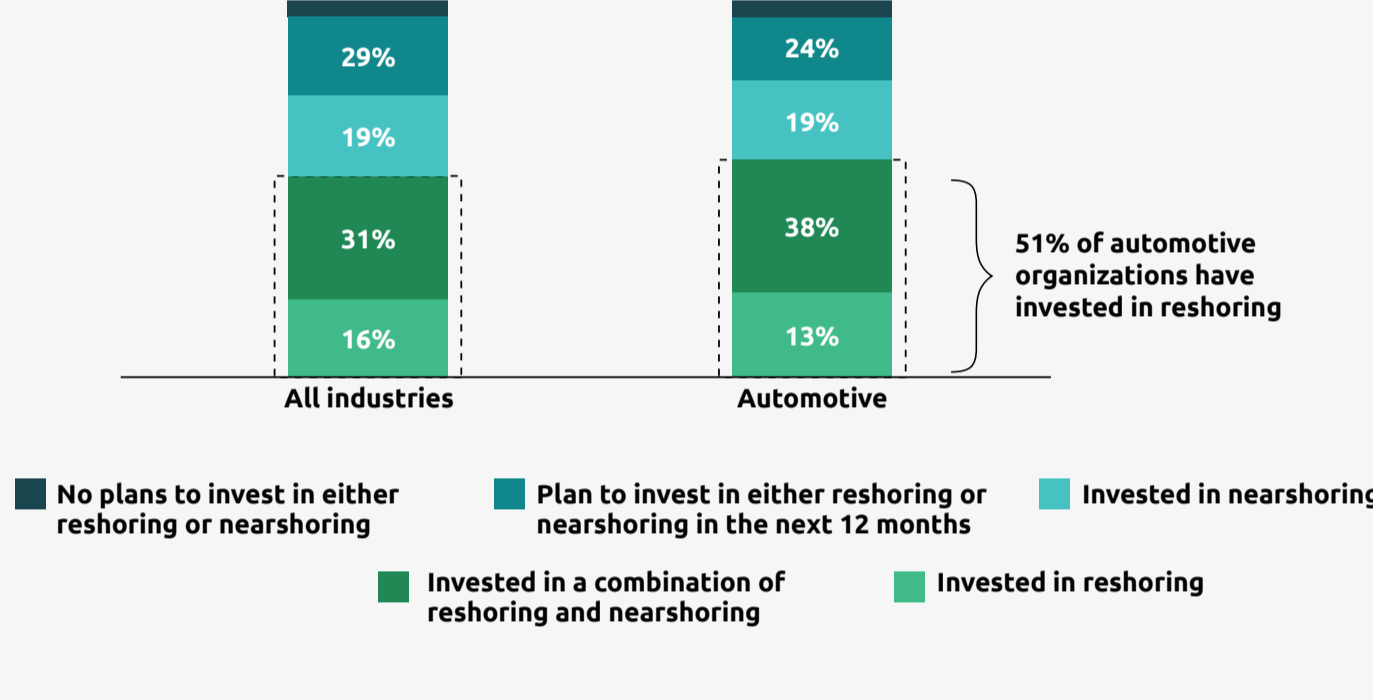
29%

19%

31%

16%

All industries

24%

19%

38%

13%

Automotive

51% of automotive organizations have invested in reshoring

No plans to invest in either reshoring or nearshoring

Plan to invest in either reshoring or nearshoring in the next 12 months

Invested in nearshoring

Invested in a combination of reshoring and nearshoring

Invested in reshoring